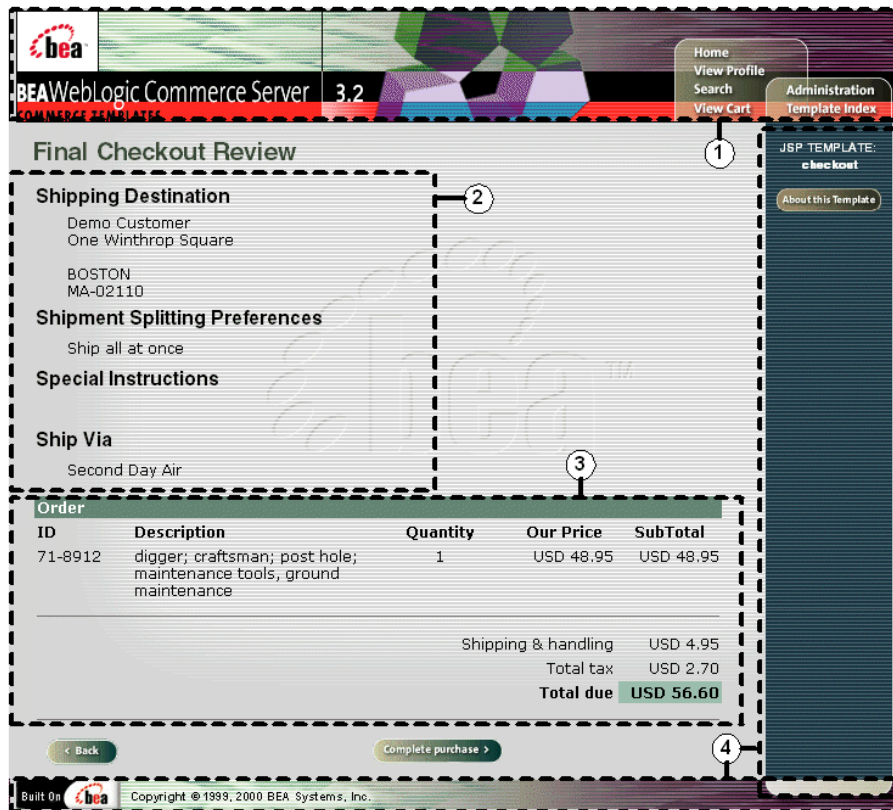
bea

BEA WebLogic Commerce Server 3.2

COMMERCE TEMPLATES

Home
View Profile
Search
View Cart

Administration
Template Index

1

JSP TEMPLATE:
checkout

About this Template

Final Checkout Review

2

Shipping Destination

Demo Customer
One Winthrop Square

BOSTON
MA-02110

Shipment Splitting Preferences

Ship all at once

Special Instructions

Ship Via

Second Day Air

3

Order

| ID | Description | Quantity | Our Price | SubTotal |
|---|---|---|---|---|
| 71-8912 | digger; craftsman; post hole; maintenance tools, ground maintenance | 1 | USD 48.95 | USD 48.95 |

Shipping & handling USD 4.95
Total tax USD 2.70
Total due USD 56.60

< Back

Complete purchase >

4

Built On bea

Copyright © 1999, 2000 BEA Systems, Inc.